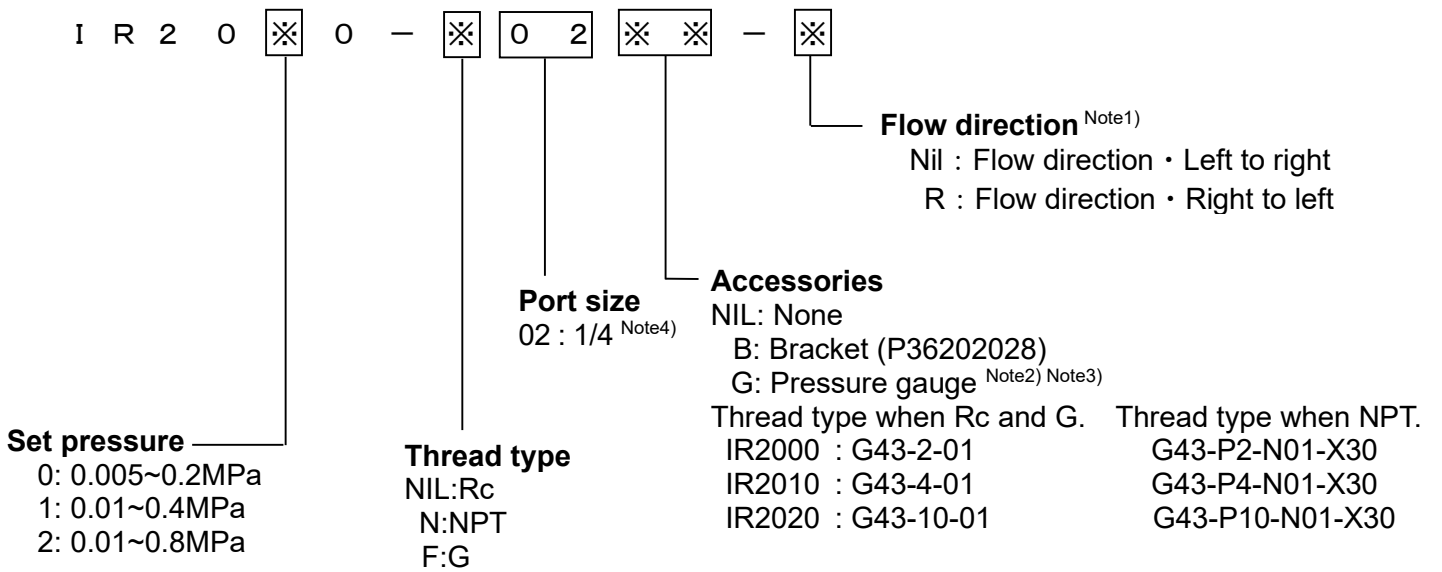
I R 2 0 ※ 0 − ※ 0 2 ※ ※ − ※

**Flow direction** $^{Note1)}$
Nil：Flow direction・Left to right
R：Flow direction・Right to left

**Accessories**
NIL: None
B: Bracket (P36202028)
G: Pressure gauge $^{Note2)\ Note3)}$

| Thread type when Rc and G. | Thread type when NPT. |
|---|---|
| IR2000 : G43-2-01 | G43-P2-N01-X30 |
| IR2010 : G43-4-01 | G43-P4-N01-X30 |
| IR2020 : G43-10-01 | G43-P10-N01-X30 |

**Port size**
02 : 1/4 $^{Note4)}$

**Set pressure**
0: 0.005~0.2MPa
1: 0.01~0.4MPa
2: 0.01~0.8MPa

**Thread type**
NIL:Rc
N:NPT
F:G